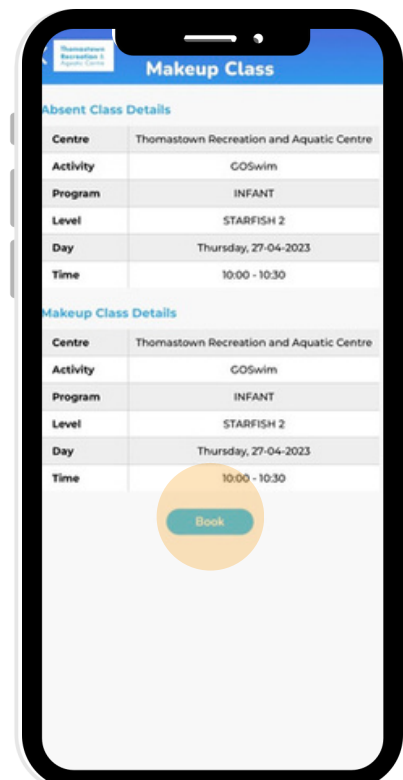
Thomastown Recreation & Aquatic Centre

Makeup Class

Absent Class Details

| Centre | Thomastown Recreation and Aquatic Centre |
|---|---|
| Activity | GOSwim |
| Program | INFANT |
| Level | STARFISH 2 |
| Day | Thursday, 27-04-2023 |
| Time | 10:00 - 10:30 |

Makeup Class Details

| Centre | Thomastown Recreation and Aquatic Centre |
|---|---|
| Activity | GOSwim |
| Program | INFANT |
| Level | STARFISH 2 |
| Day | Thursday, 27-04-2023 |
| Time | 10:00 - 10:30 |

Book